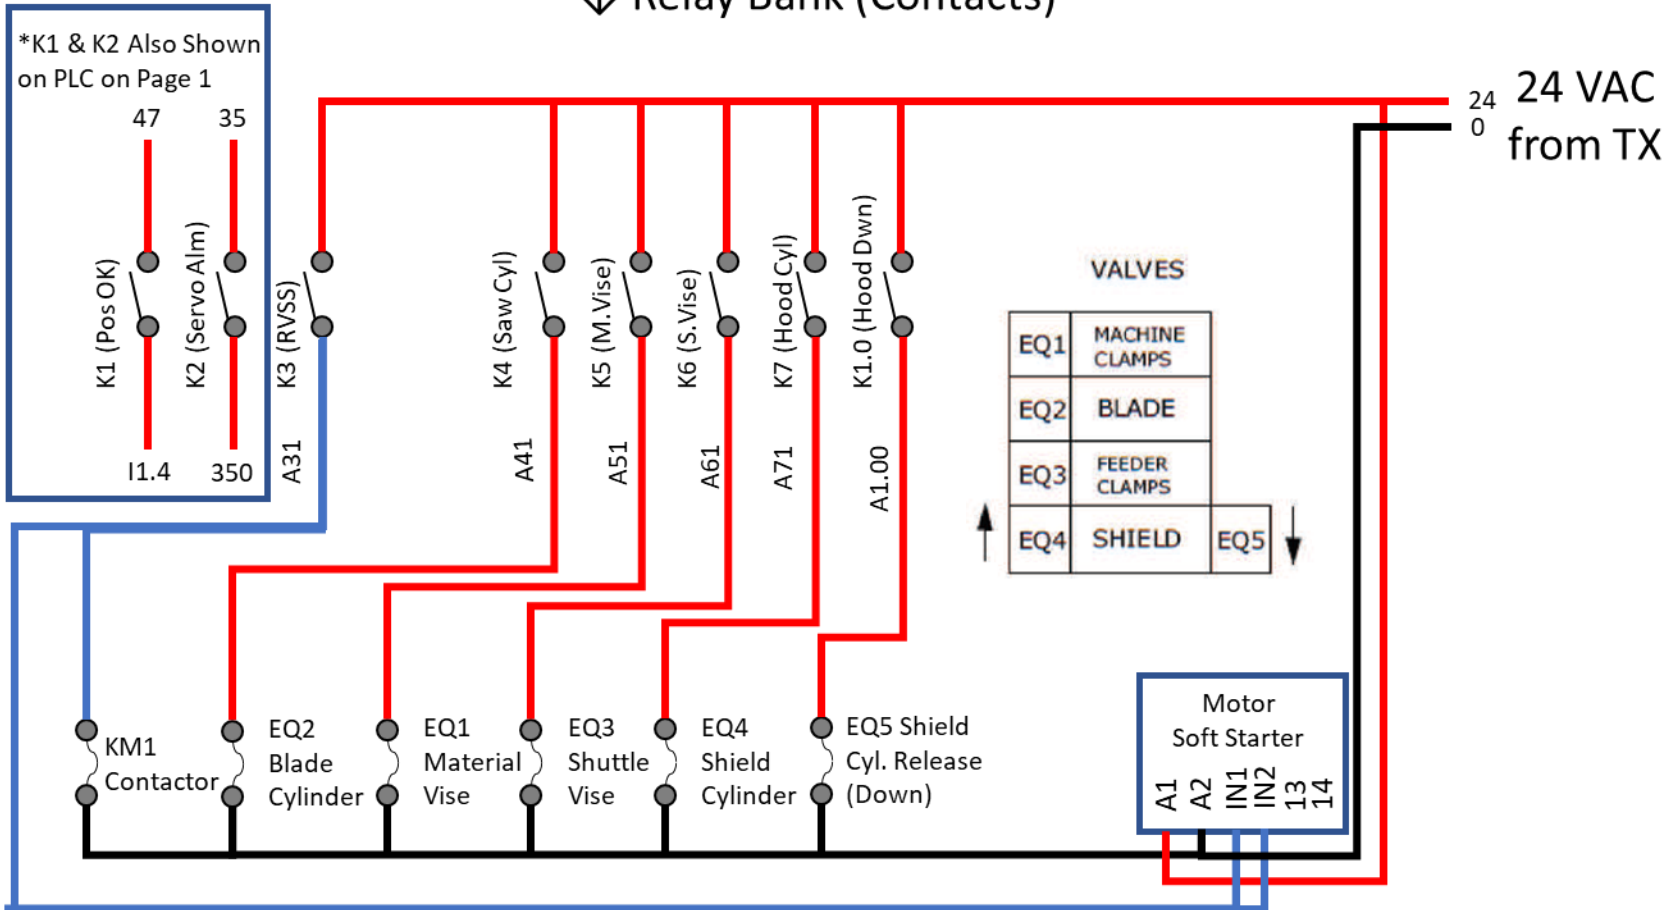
Relay Bank (Contacts)

*K1 & K2 Also Shown on PLC on Page 1

47 35

K1 (Pos OK) K2 (Servo Alm) K3 (RVSS) K4 (Saw Cyl) K5 (M.Vise) K6 (S.Vise) K7 (Hood Cyl) K1.0 (Hood Dwn)

I1.4 350 A31 A41 A51 A61 A71 A1.00

24 0 24 VAC from TX

VALVES

| EQ1 | MACHINE CLAMPS | |
|---|---|---|
| EQ2 | BLADE | |
| EQ3 | FEEDER CLAMPS | |
| EQ4 | SHIELD | EQ5 |

KM1 Contactor

EQ2 Blade Cylinder

EQ1 Material Vise

EQ3 Shuttle Vise

EQ4 Shield Cylinder

EQ5 Shield Cyl. Release (Down)

Motor Soft Starter

A1 A2 IN1 IN2 13 14